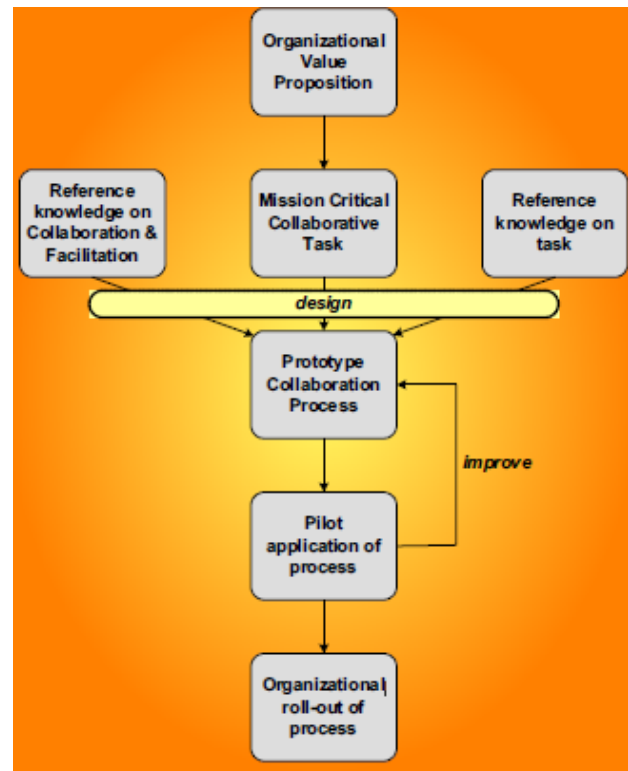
Organizational Value Proposition

Reference knowledge on Collaboration & Facilitation

Mission Critical Collaborative Task

Reference knowledge on task

design

Prototype Collaboration Process

improve

Pilot application of process

Organizational roll-out of process